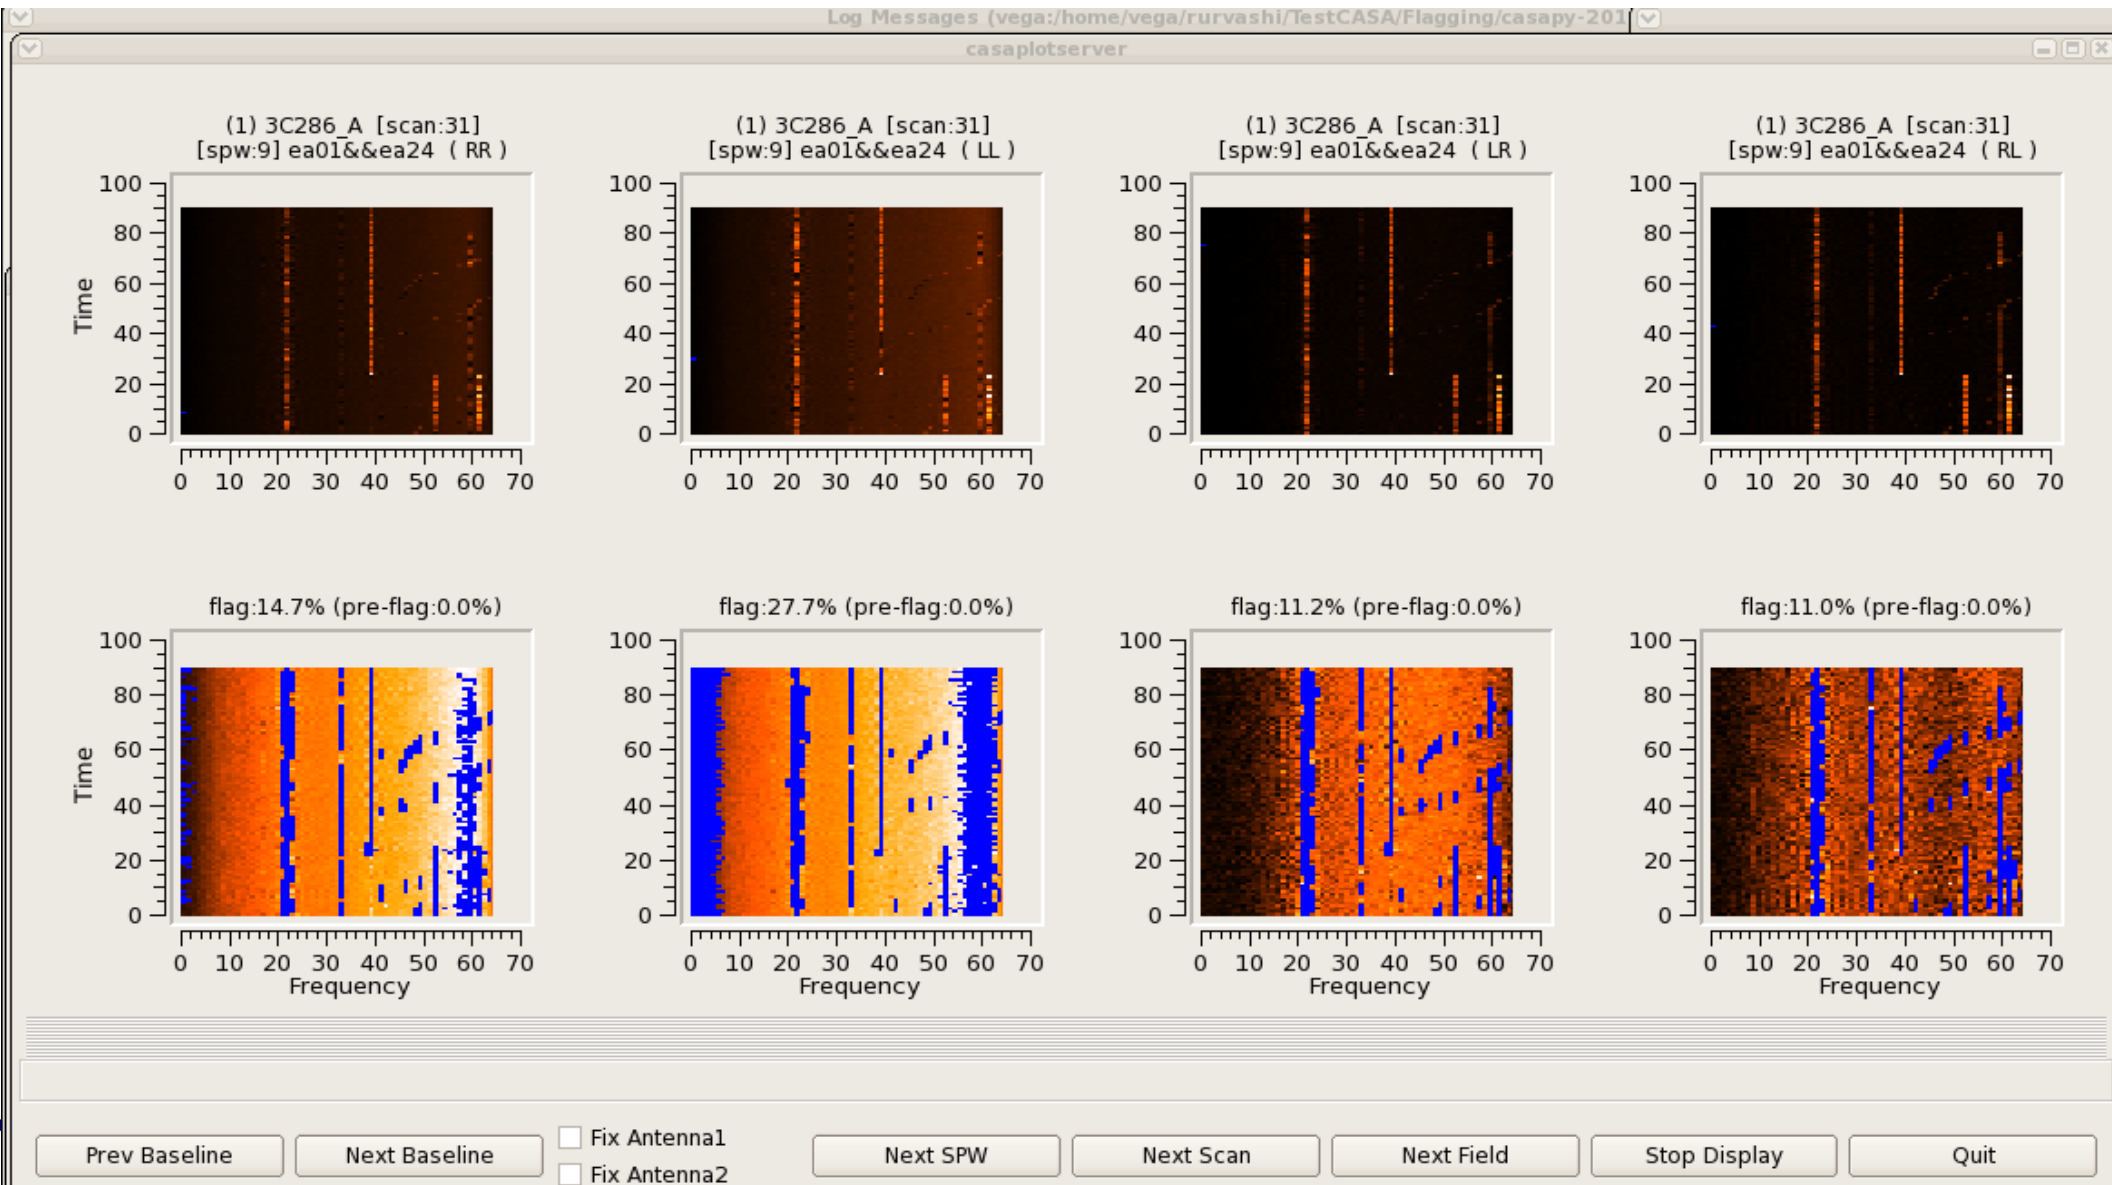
Log Messages (vega:/home/vega/rurvashi/TestCASA/Flagging/casapy-201

casaplotserver

(1) 3C286_A [scan:31]
[spw:9] ea01&&ea24 ( RR )

(1) 3C286_A [scan:31]
[spw:9] ea01&&ea24 ( LL )

(1) 3C286_A [scan:31]
[spw:9] ea01&&ea24 ( LR )

(1) 3C286_A [scan:31]
[spw:9] ea01&&ea24 ( RL )

Time

100 80 60 40 20 0

0 10 20 30 40 50 60 70

flag:14.7% (pre-flag:0.0%)

flag:27.7% (pre-flag:0.0%)

flag:11.2% (pre-flag:0.0%)

flag:11.0% (pre-flag:0.0%)

Time

100 80 60 40 20 0

0 10 20 30 40 50 60 70

Frequency

Frequency

Frequency

Frequency

Prev Baseline

Next Baseline

Fix Antenna1

Fix Antenna2

Next SPW

Next Scan

Next Field

Stop Display

Quit